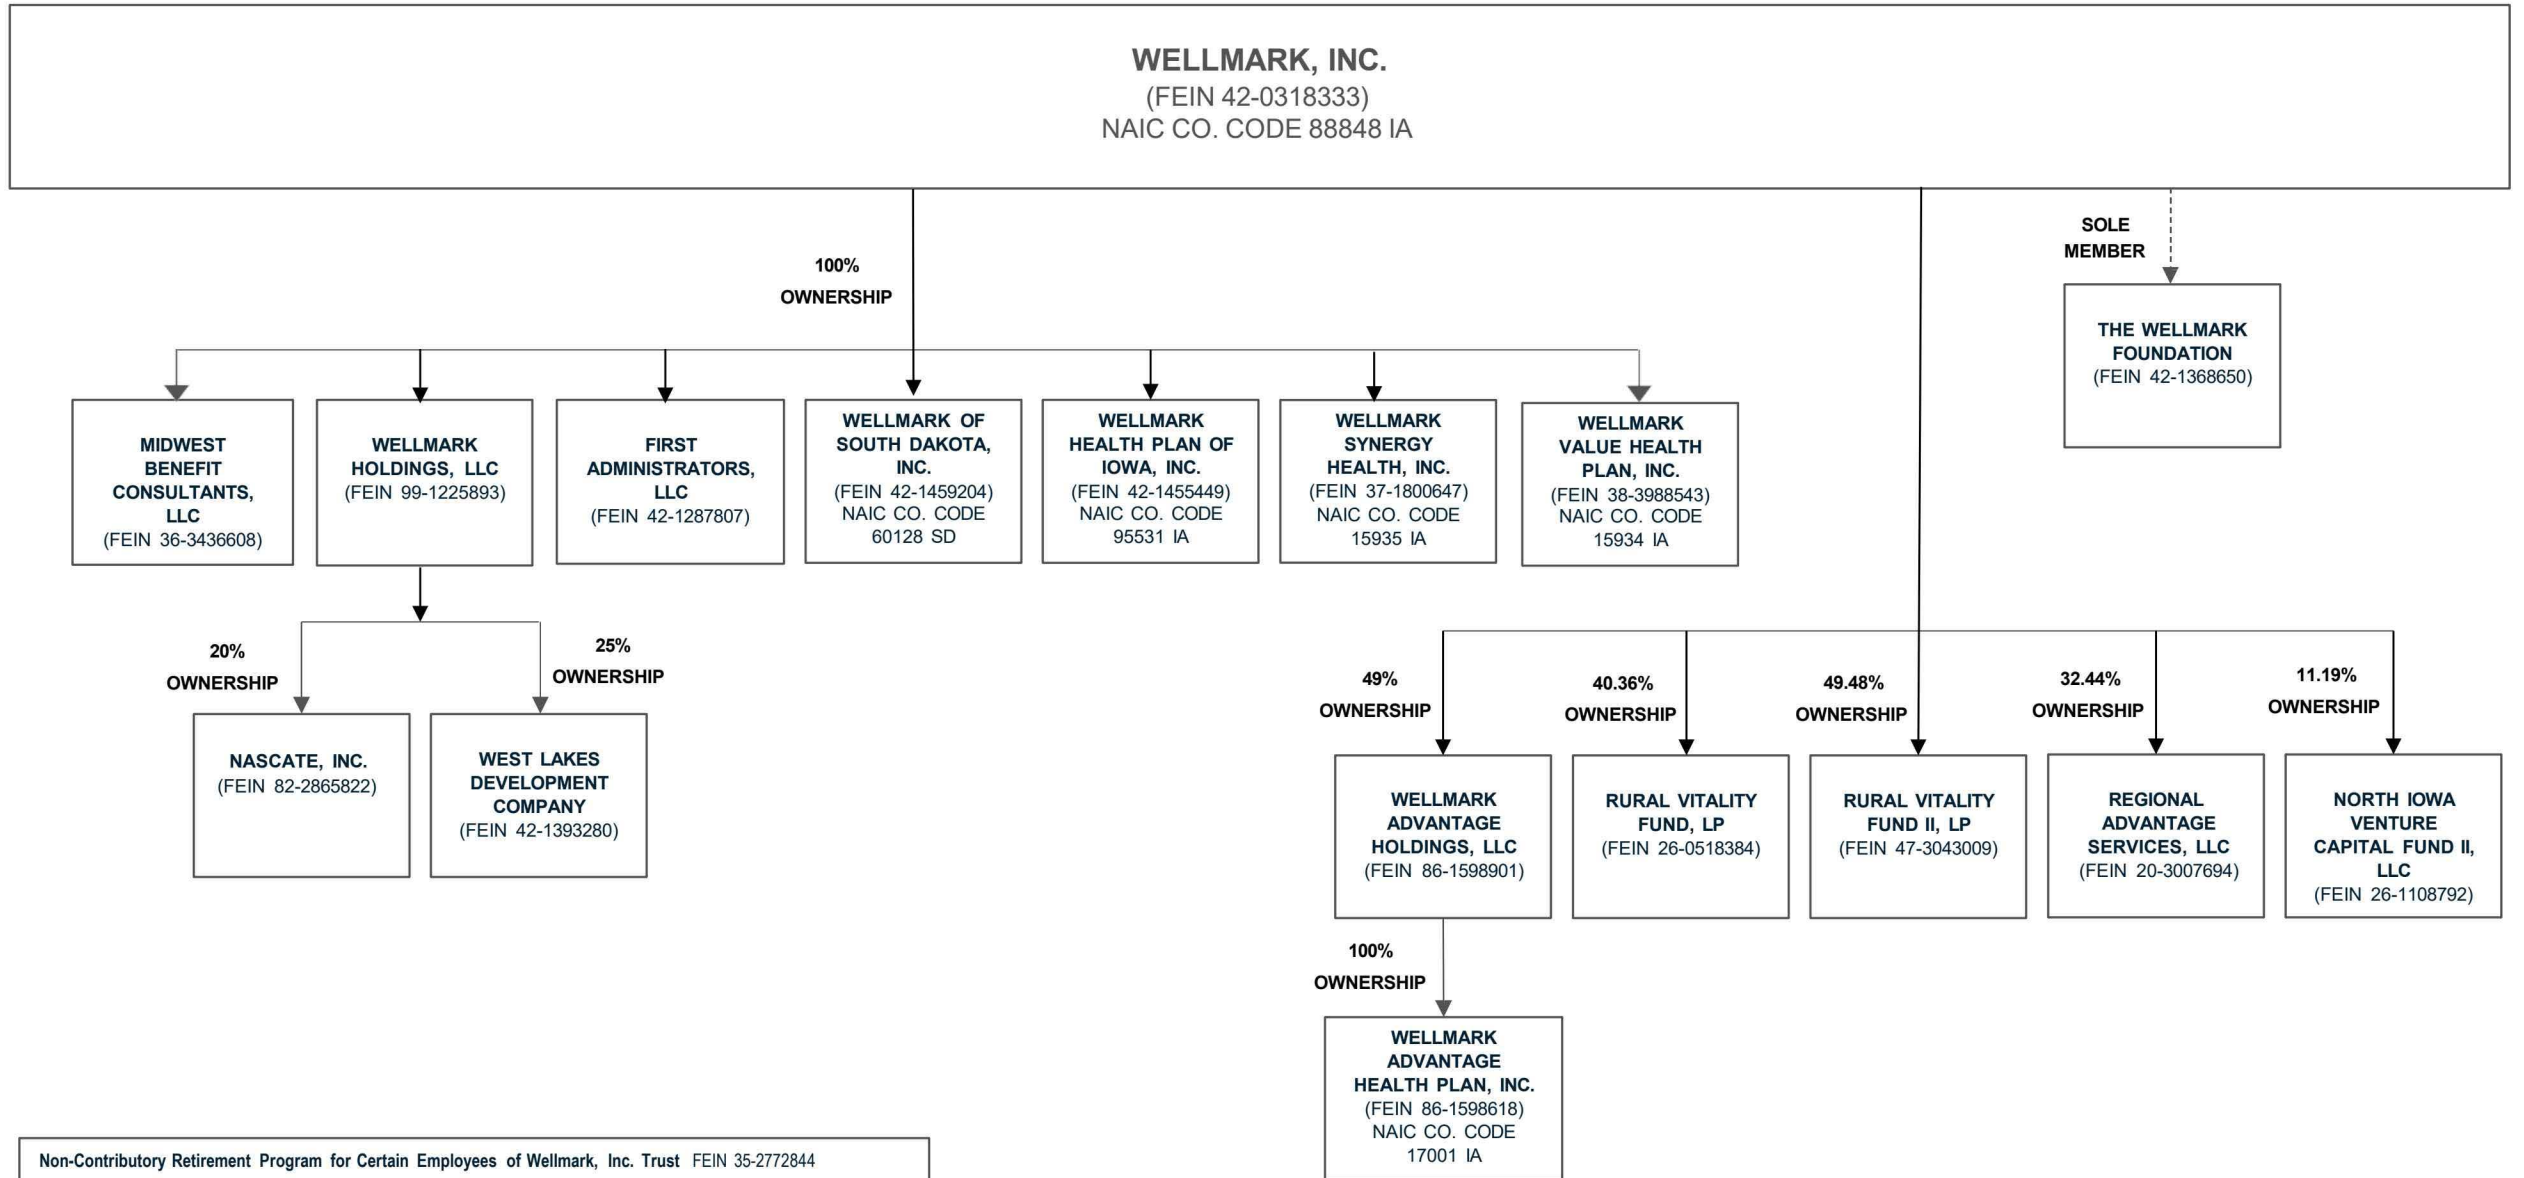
WELLMARK, INC.
(FEIN 42-0318333)
NAIC CO. CODE 88848 IA

100%
OWNERSHIP

SOLE
MEMBER

THE WELLMARK FOUNDATION
(FEIN 42-1368650)

MIDWEST BENEFIT CONSULTANTS, LLC
(FEIN 36-3436608)

WELLMARK HOLDINGS, LLC
(FEIN 99-1225893)

FIRST ADMINISTRATORS, LLC
(FEIN 42-1287807)

WELLMARK OF SOUTH DAKOTA, INC.
(FEIN 42-1459204)
NAIC CO. CODE
60128 SD

WELLMARK HEALTH PLAN OF IOWA, INC.
(FEIN 42-1455449)
NAIC CO. CODE
95531 IA

WELLMARK SYNERGY HEALTH, INC.
(FEIN 37-1800647)
NAIC CO. CODE
15935 IA

WELLMARK VALUE HEALTH PLAN, INC.
(FEIN 38-3988543)
NAIC CO. CODE
15934 IA

20%
OWNERSHIP

25%
OWNERSHIP

NASCATE, INC.
(FEIN 82-2865822)

WEST LAKES DEVELOPMENT COMPANY
(FEIN 42-1393280)

49%
OWNERSHIP

40.36%
OWNERSHIP

49.48%
OWNERSHIP

32.44%
OWNERSHIP

11.19%
OWNERSHIP

WELLMARK ADVANTAGE HOLDINGS, LLC
(FEIN 86-1598901)

RURAL VITALITY FUND, LP
(FEIN 26-0518384)

RURAL VITALITY FUND II, LP
(FEIN 47-3043009)

REGIONAL ADVANTAGE SERVICES, LLC
(FEIN 20-3007694)

NORTH IOWA VENTURE CAPITAL FUND II, LLC
(FEIN 26-1108792)

100%
OWNERSHIP

WELLMARK ADVANTAGE HEALTH PLAN, INC.
(FEIN 86-1598618)
NAIC CO. CODE
17001 IA

Non-Contributory Retirement Program for Certain Employees of Wellmark, Inc. Trust FEIN 35-2772844